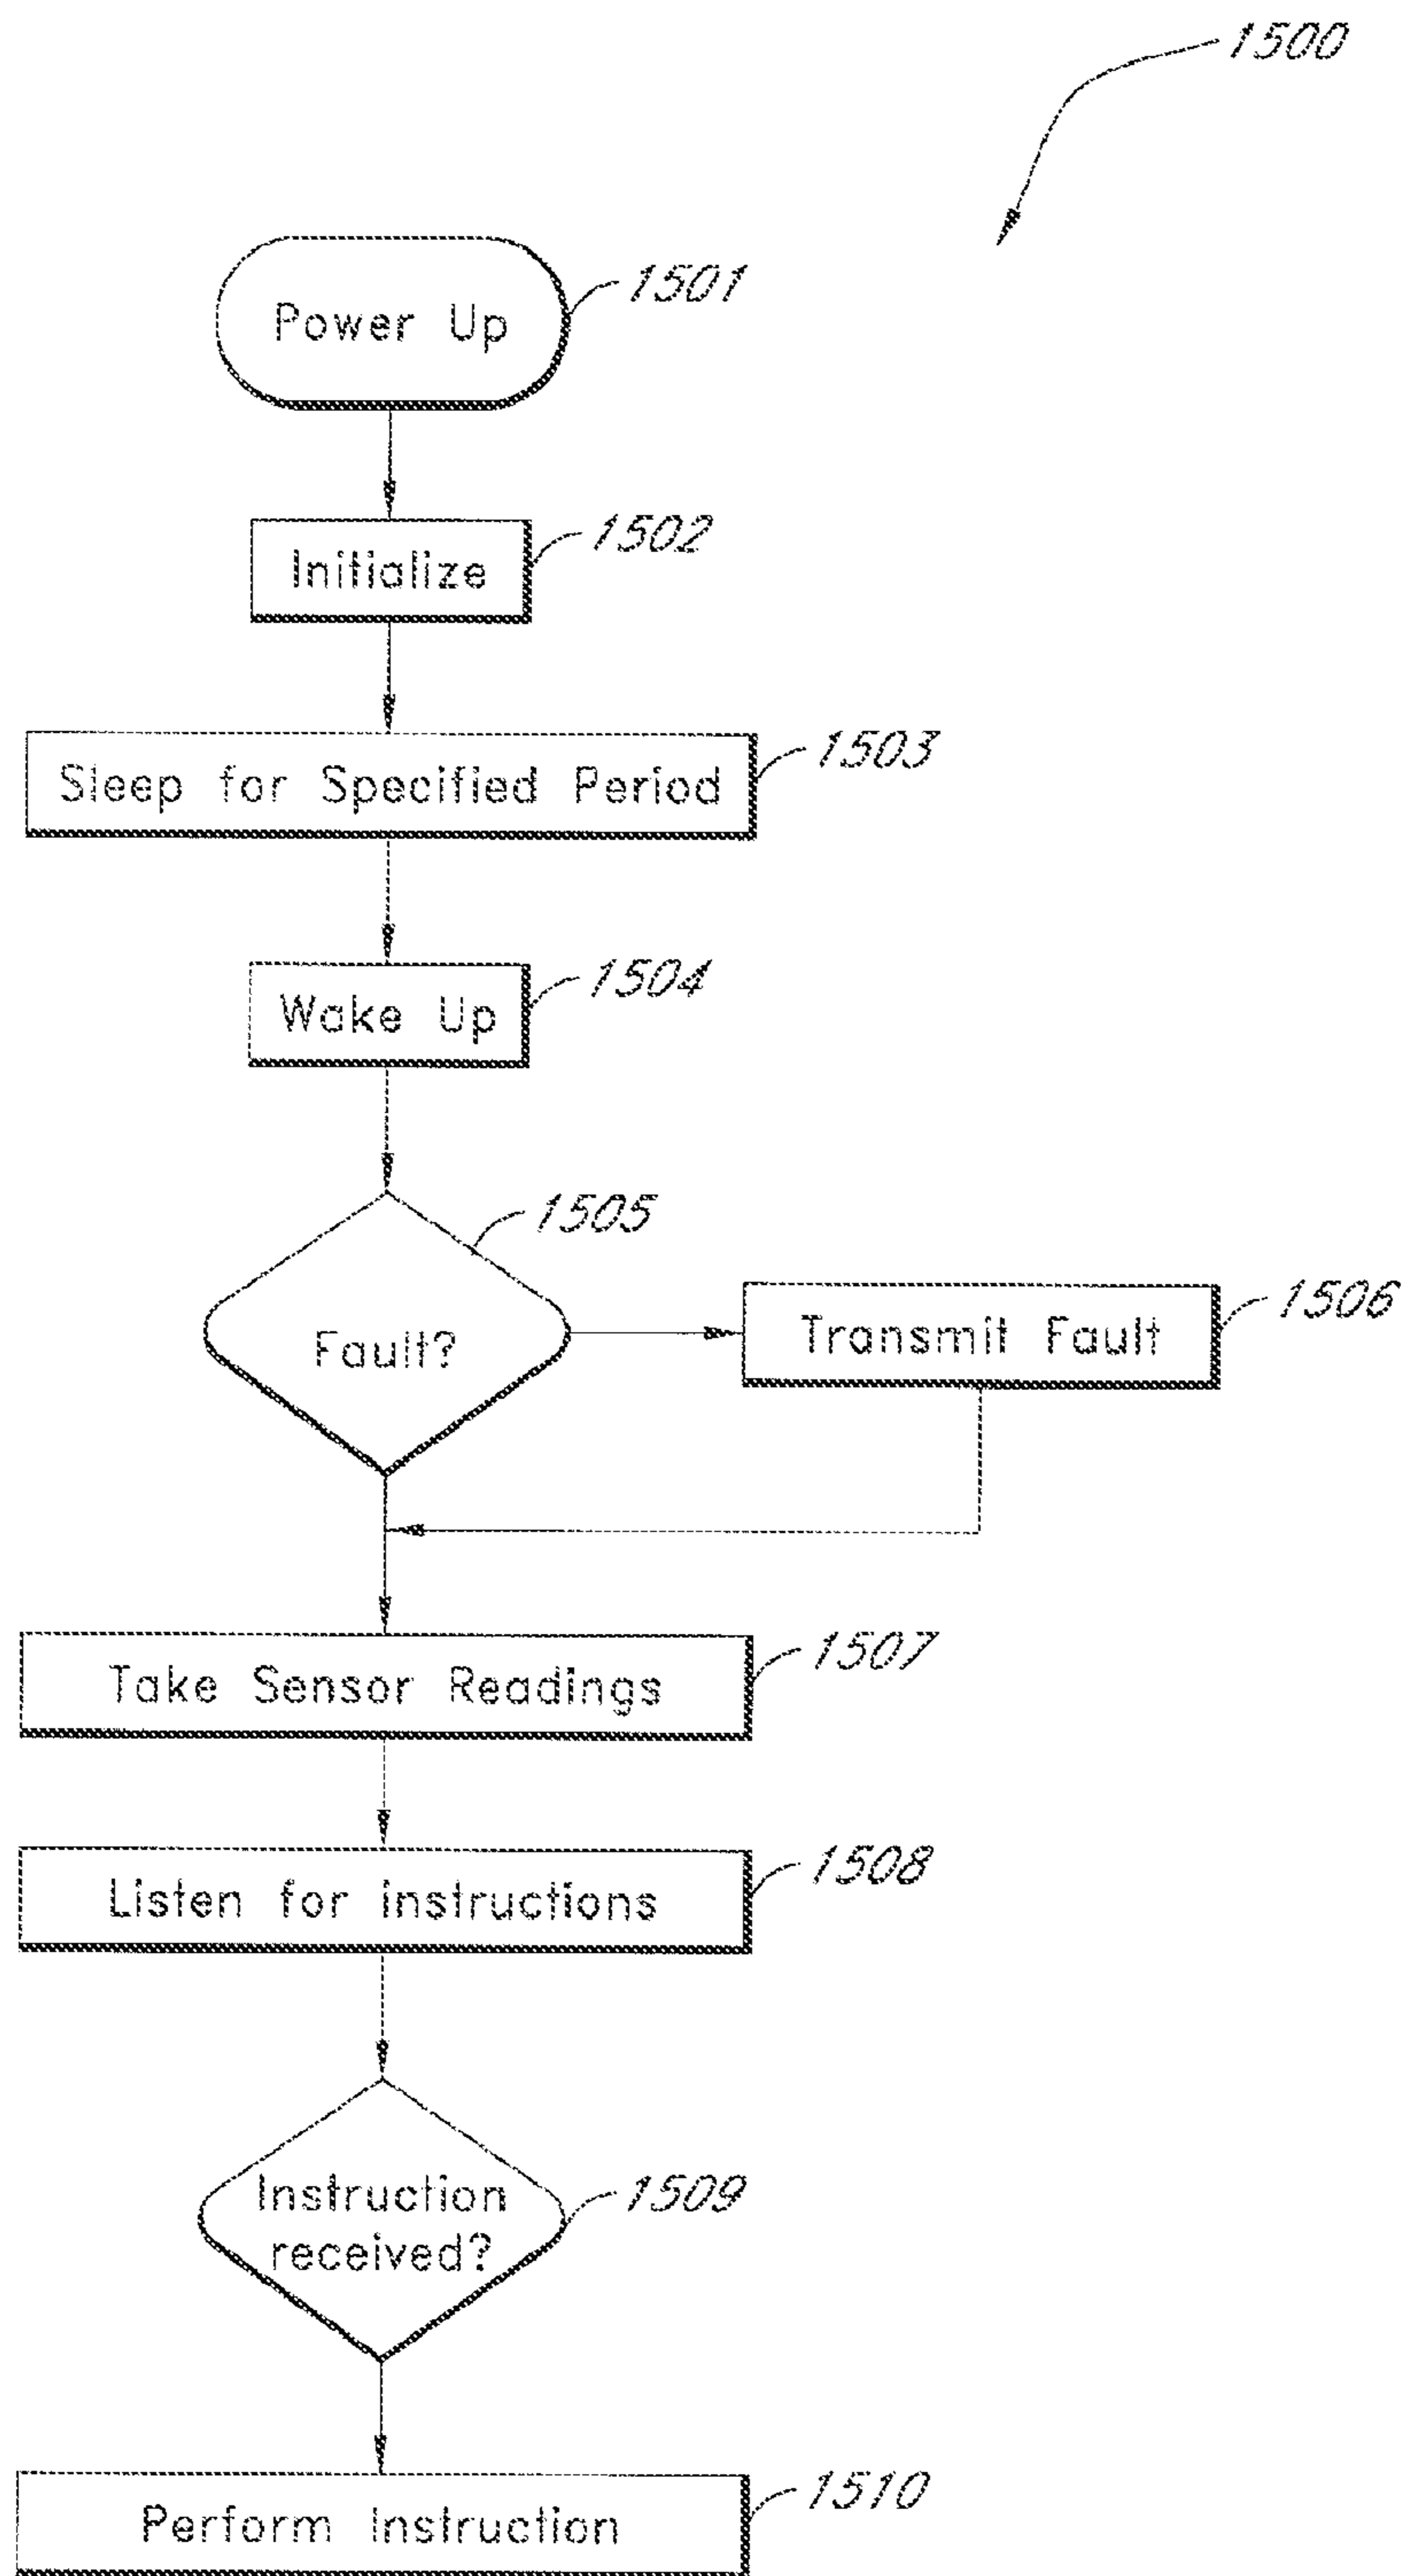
1500

Power Up 1501

Initialize 1502

Sleep for Specified Period 1503

Wake Up 1504

1505

Fault?

Transmit Fault 1506

Take Sensor Readings 1507

Listen for instructions 1508

Instruction received? 1509

Perform Instruction 1510